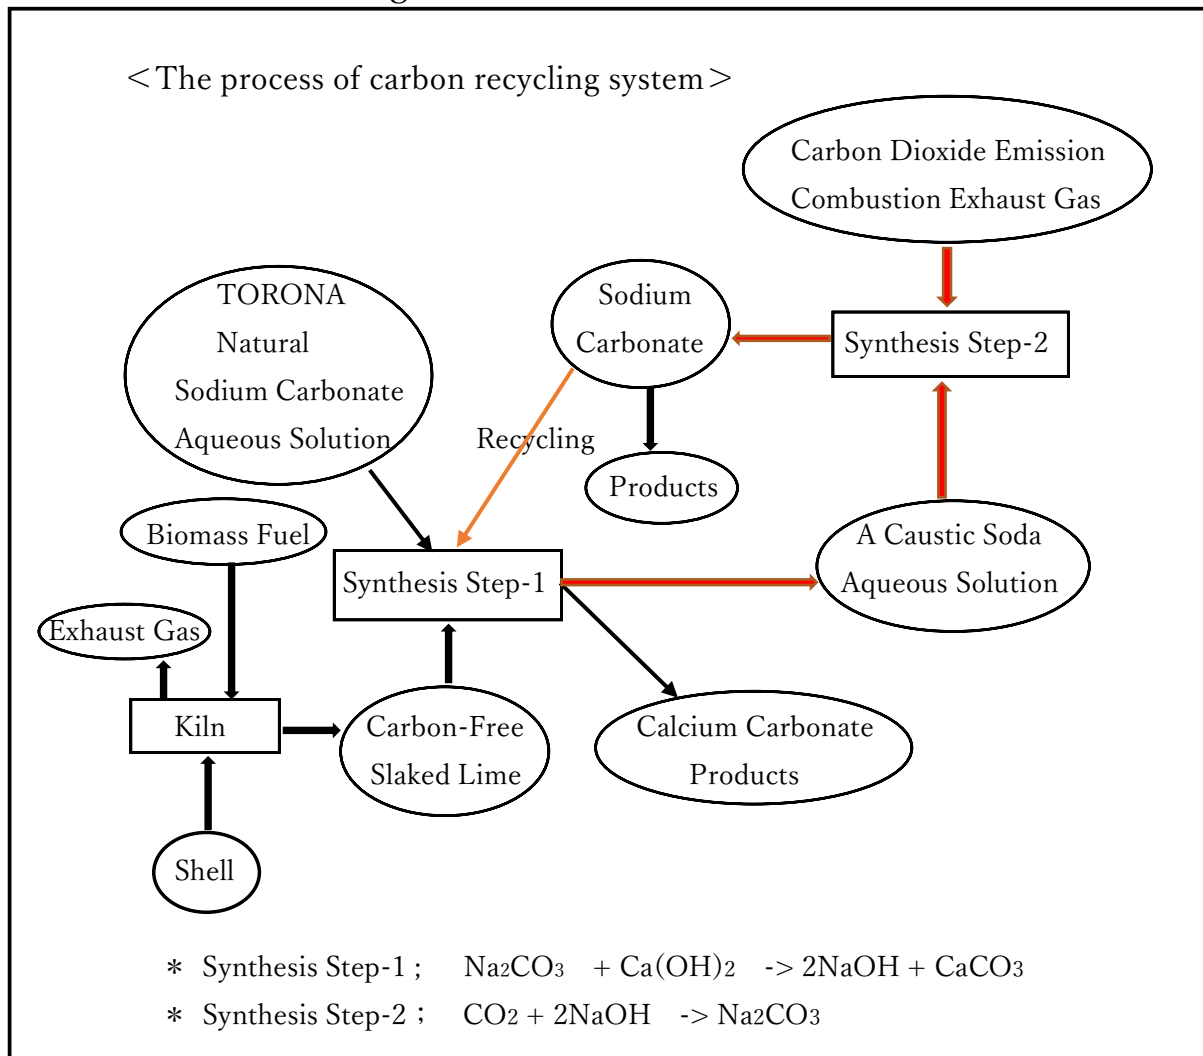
＜The process of carbon recycling system＞

Carbon Dioxide Emission Combustion Exhaust Gas

TORONA Natural Sodium Carbonate Aqueous Solution

Sodium Carbonate

Synthesis Step-2

Recycling

Products

Biomass Fuel

Synthesis Step-1

A Caustic Soda Aqueous Solution

Exhaust Gas

Kiln

Carbon-Free Slaked Lime

Calcium Carbonate Products

Shell

＊ Synthesis Step-1； $Na_2CO_3$ + $Ca(OH)_2$ -> $2NaOH + CaCO_3$

＊ Synthesis Step-2； $CO_2 + 2NaOH$ -> $Na_2CO_3$